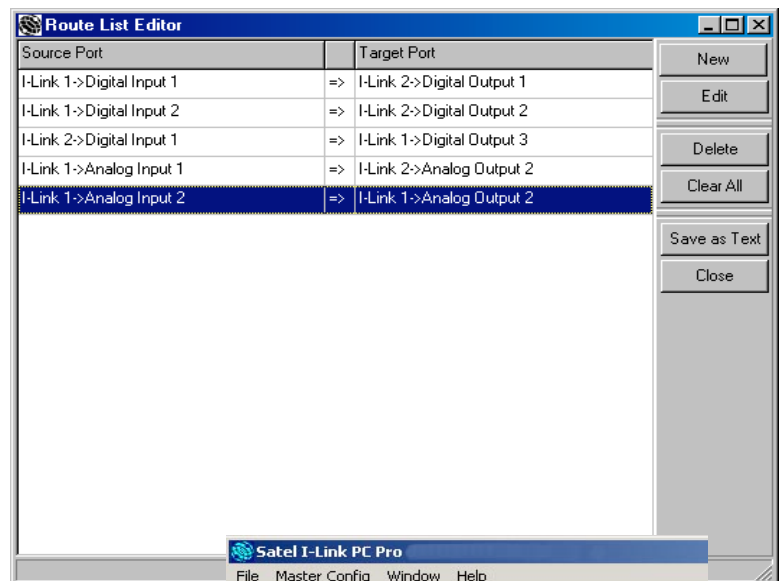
Route List Editor

| Source Port | | Target Port |
|---|---|---|
| I-Link 1->Digital Input 1 | => | I-Link 2->Digital Output 1 |
| I-Link 1->Digital Input 2 | => | I-Link 2->Digital Output 2 |
| I-Link 2->Digital Input 1 | => | I-Link 1->Digital Output 3 |
| I-Link 1->Analog Input 1 | => | I-Link 2->Analog Output 2 |
| I-Link 1->Analog Input 2 | => | I-Link 1->Analog Output 2 |

New
Edit
Delete
Clear All
Save as Text
Close

Satel I-Link PC Pro
File Master Config Window Help